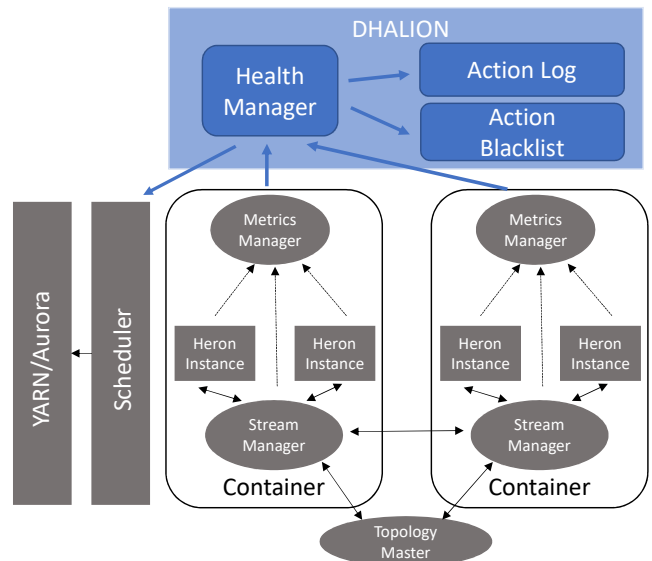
DHALION

Health Manager

Action Log

Action Blacklist

YARN/Aurora

Scheduler

Metrics Manager

Heron Instance

Heron Instance

Stream Manager

Container

Metrics Manager

Heron Instance

Heron Instance

Stream Manager

Container

Topology Master